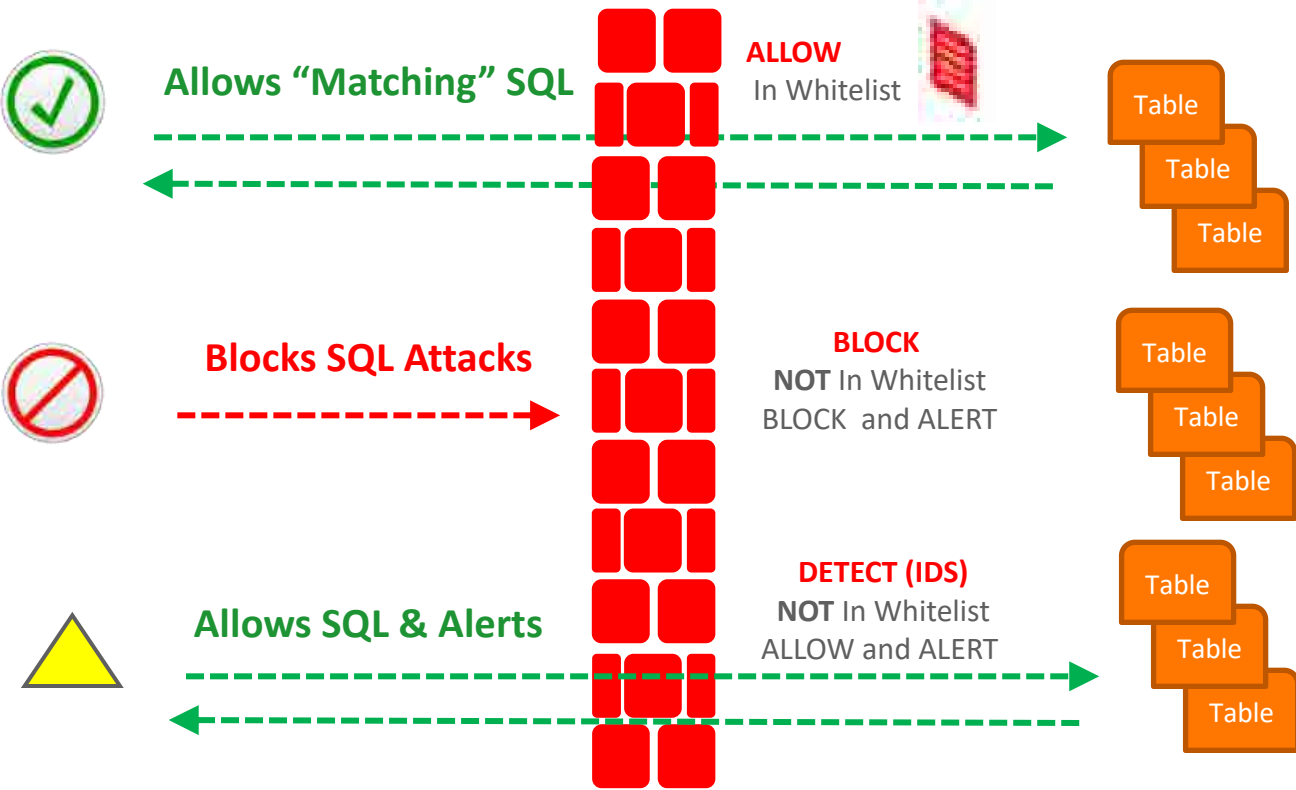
Allows "Matching" SQL

ALLOW
In Whitelist

Table
Table
Table

Blocks SQL Attacks

BLOCK
NOT In Whitelist
BLOCK and ALERT

Table
Table
Table

Allows SQL & Alerts

DETECT (IDS)
NOT In Whitelist
ALLOW and ALERT

Table
Table
Table